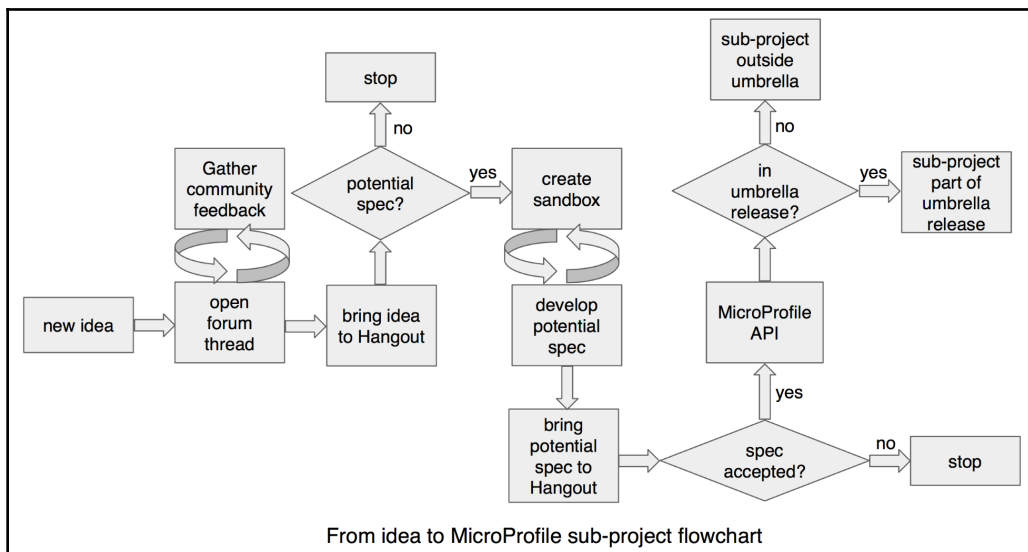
stop

no

Gather community feedback

potential spec?

yes

create sandbox

new idea

open forum thread

bring idea to Hangout

develop potential spec

bring potential spec to Hangout

spec accepted?

no

stop

yes

MicroProfile API

in umbrella release?

no

sub-project outside umbrella

yes

sub-project part of umbrella release

From idea to MicroProfile sub-project flowchart